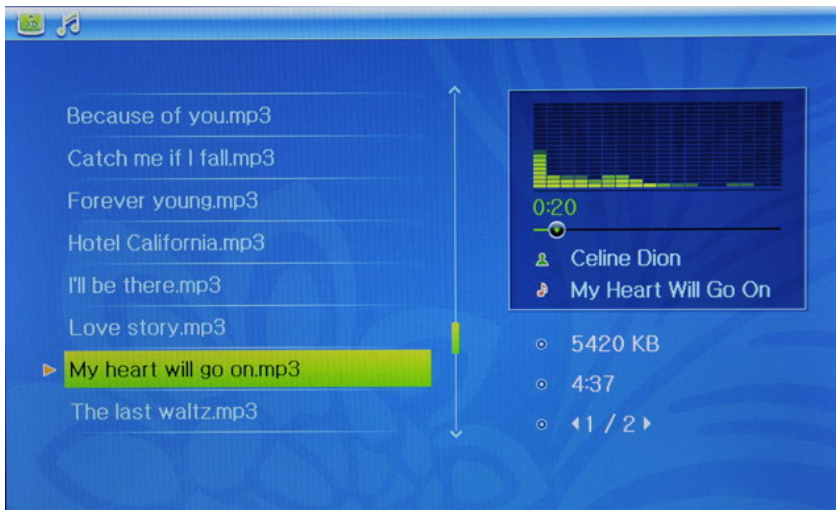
Because of you.mp3
Catch me if I fall.mp3
Forever young.mp3
Hotel California.mp3
I'll be there.mp3
Love story.mp3
My heart will go on.mp3
The last waltz.mp3

0:20
Celine Dion
My Heart Will Go On

5420 KB
4:37
◂1 / 2▸